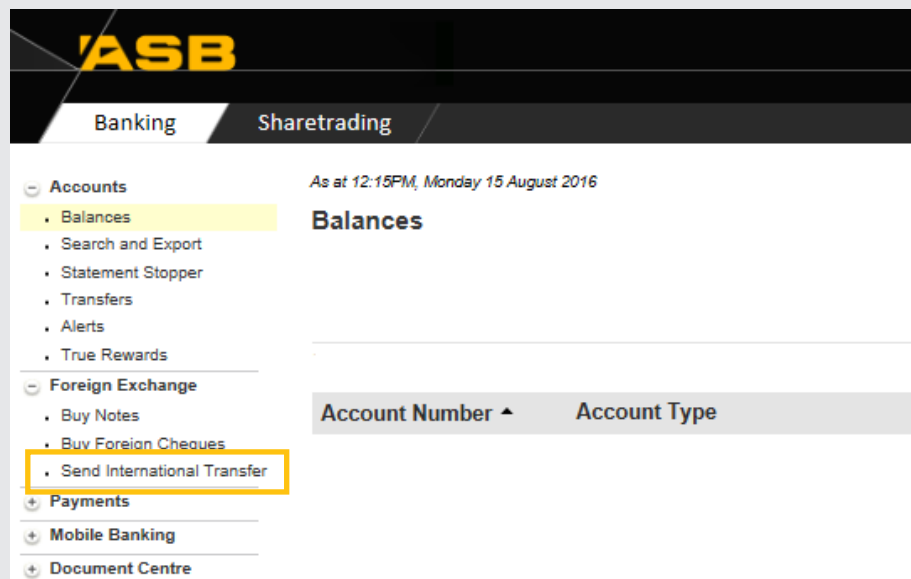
ASB

Banking
Sharetrading

Accounts
Balances
Search and Export
Statement Stopper
Transfers
Alerts
True Rewards
Foreign Exchange
Buy Notes
Buy Foreign Cheques
Send International Transfer
Payments
Mobile Banking
Document Centre

As at 12:15PM, Monday 15 August 2016

Balances

| Account Number ▲ | Account Type |
|---|---|